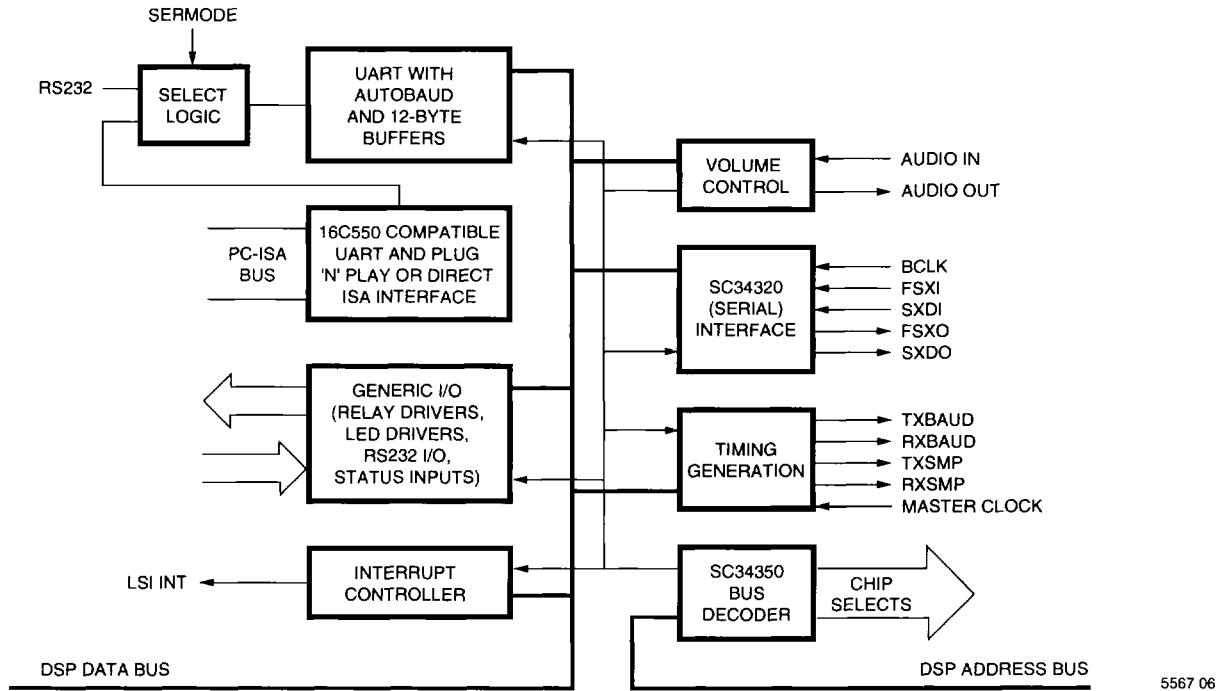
SERMODE

RS232

SELECT LOGIC

UART WITH AUTOBAUD AND 12-BYTE BUFFERS

16C550 COMPATIBLE UART AND PLUG 'N' PLAY OR DIRECT ISA INTERFACE

PC-ISA BUS

GENERIC I/O (RELAY DRIVERS, LED DRIVERS, RS232 I/O, STATUS INPUTS)

INTERRUPT CONTROLLER

LSI INT

VOLUME CONTROL

AUDIO IN

AUDIO OUT

SC34320 (SERIAL) INTERFACE

BCLK

FSXI

SXDI

FSXO

SXDO

TIMING GENERATION

TXBAUD

RXBAUD

TXSMP

RXSMP

MASTER CLOCK

SC34350 BUS DECODER

CHIP SELECTS

DSP DATA BUS

DSP ADDRESS BUS

5567 06